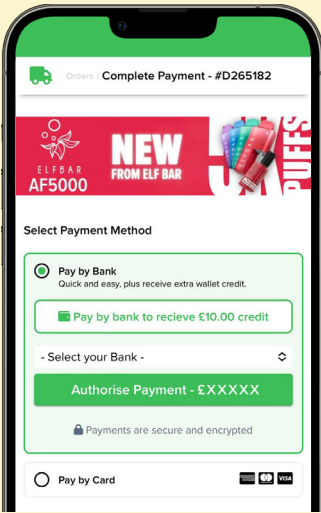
Orders / Complete Payment - #D265182

ELFBAR AF5000

NEW FROM ELF BAR

5K PUFFS

Select Payment Method

Pay by Bank
Quick and easy, plus receive extra wallet credit.

Pay by bank to recieve £10.00 credit

- Select your Bank -

Authorise Payment - £XXXXX

Payments are secure and encrypted

Pay by Card

VISA